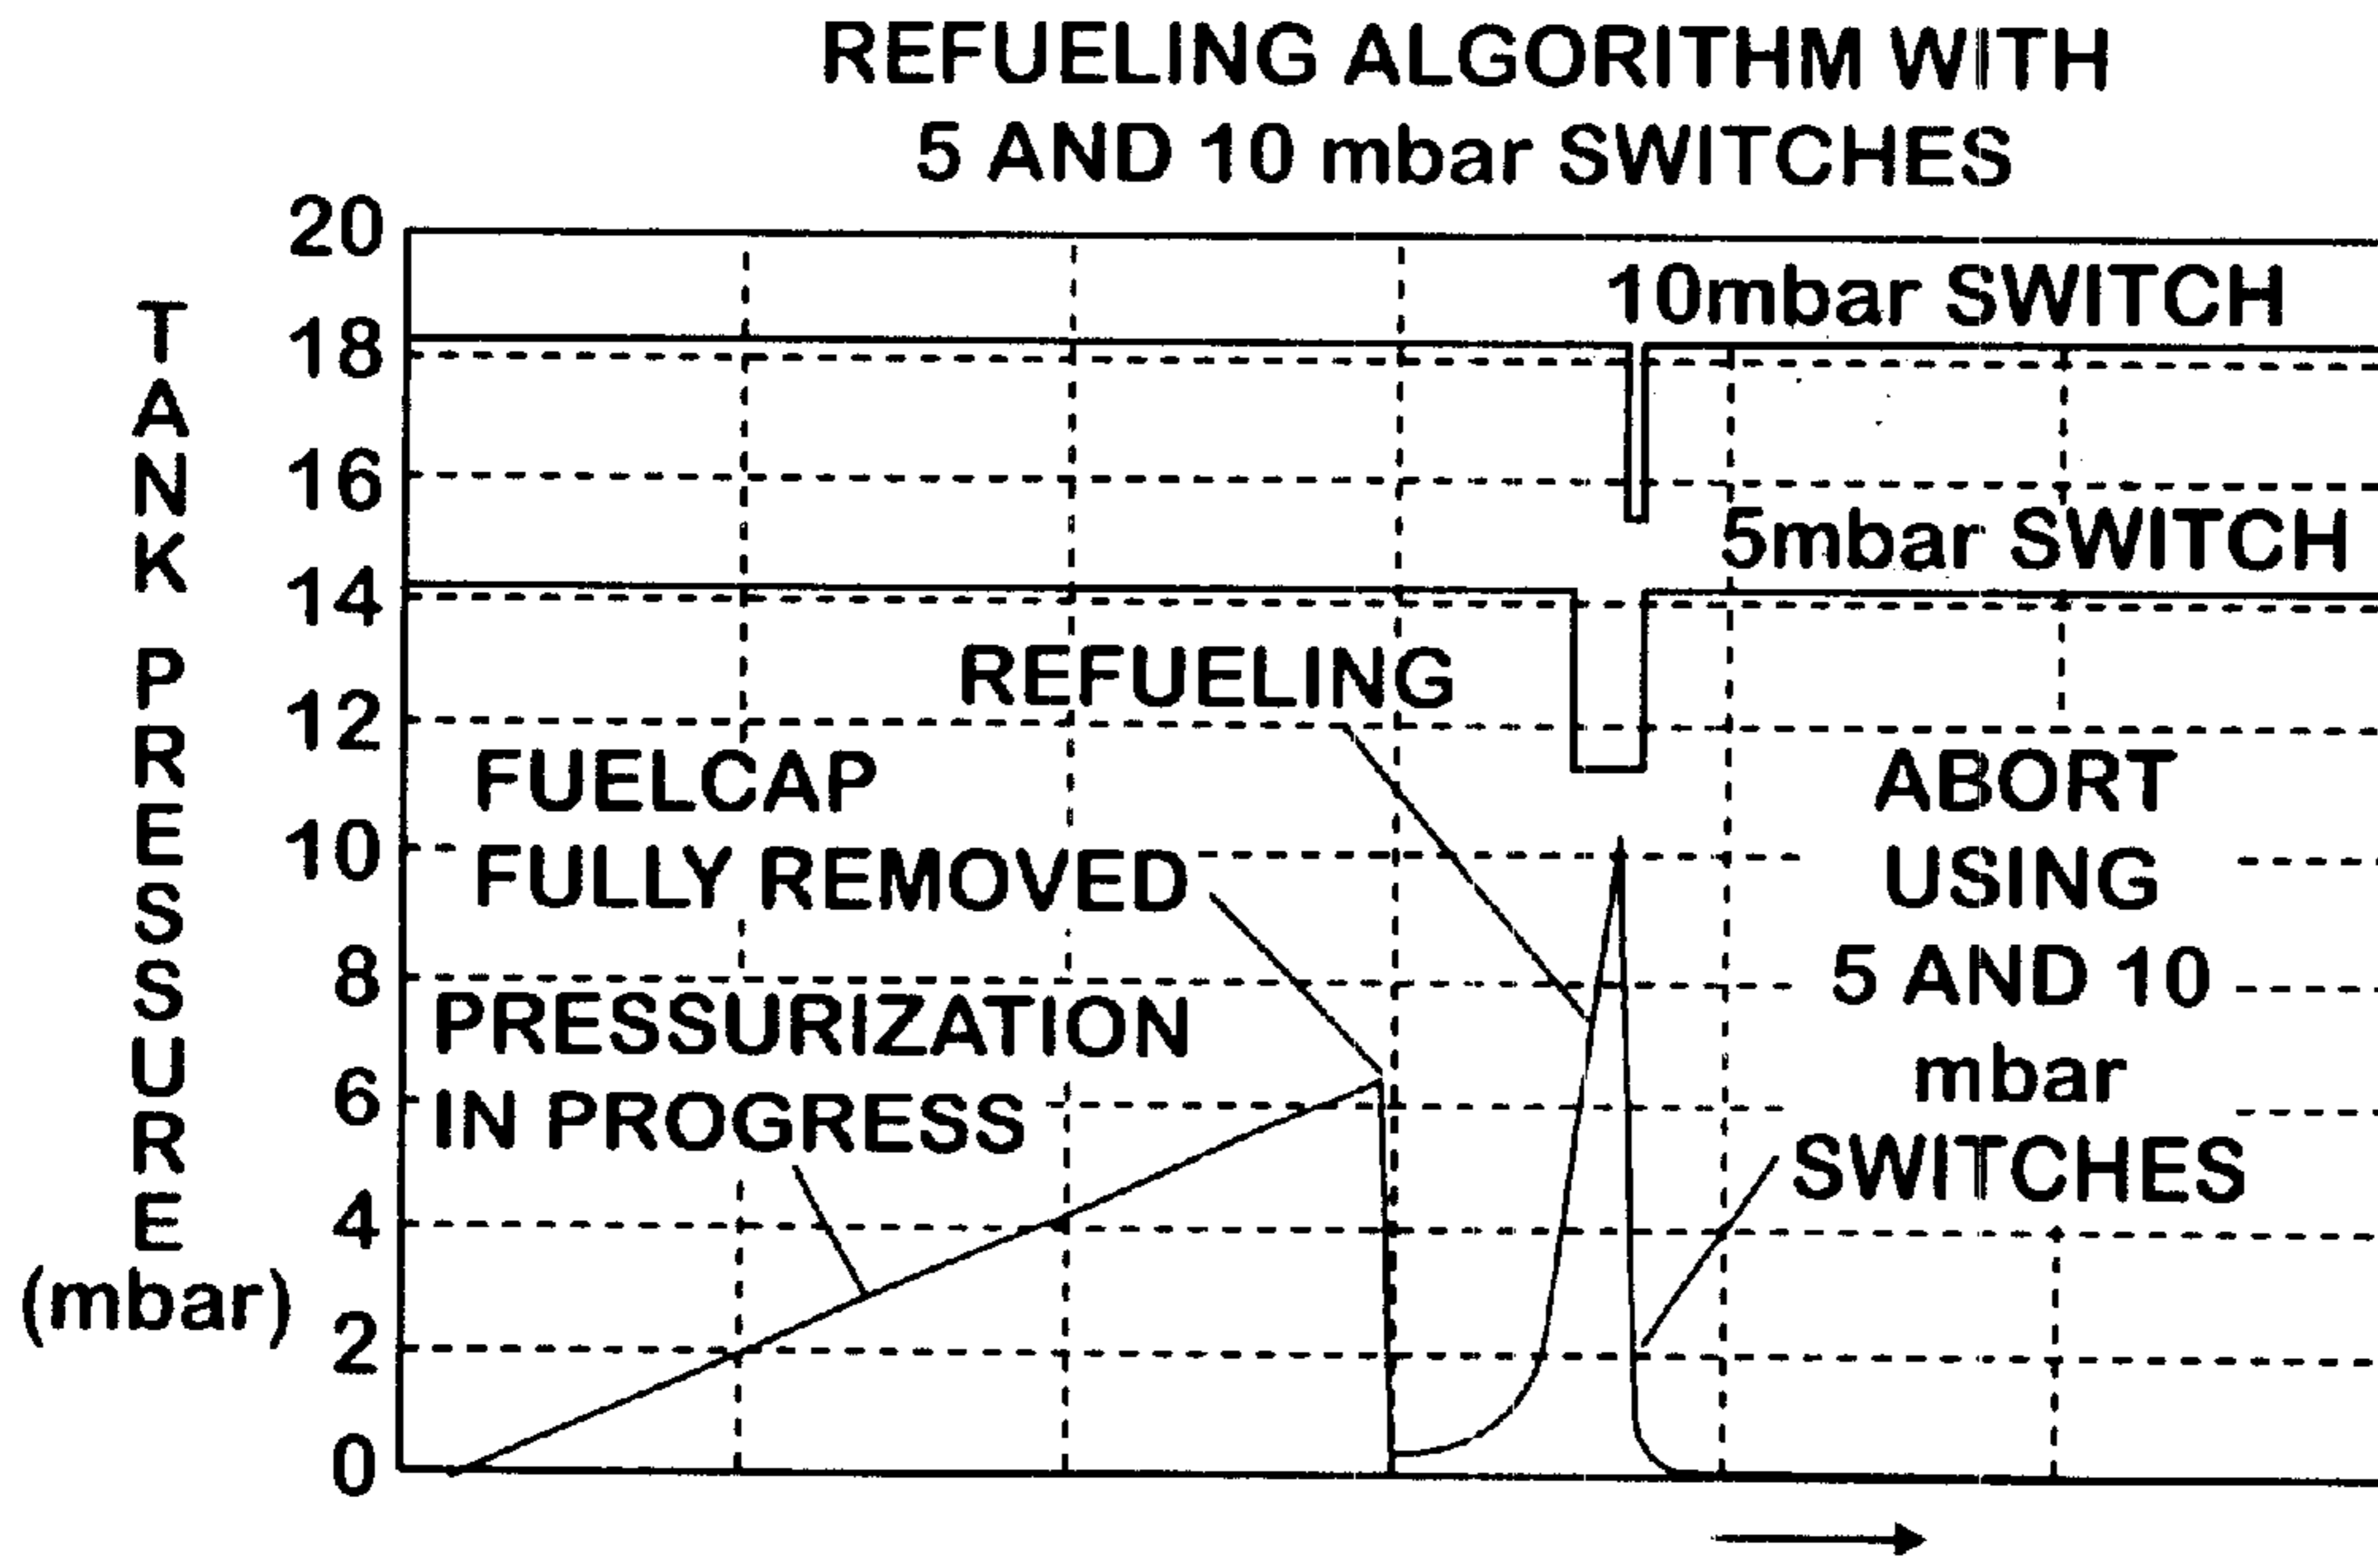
REFUELING ALGORITHM WITH
5 AND 10 mbar SWITCHES

20
18
16
14
12
10
8
6
4
2
0

TANK PRESSURE (mbar)

10mbar SWITCH

5mbar SWITCH

REFUELING

FUELCAP
FULLY REMOVED

PRESSURIZATION
IN PROGRESS

ABORT
USING
5 AND 10
mbar
SWITCHES